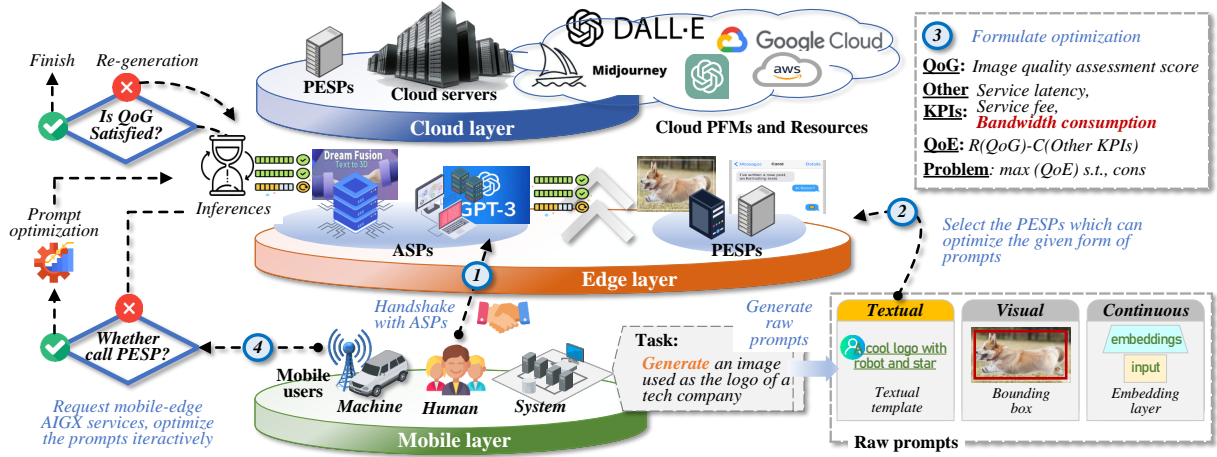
Finish

Re-generation

Is QoG Satisfied?

PESPs

Cloud servers

DALL·E

Google Cloud

Midjourney

aws

Cloud layer

Cloud PFMs and Resources

3 Formulate optimization

QoG: Image quality assessment score

Other KPIs: Service latency, Service fee, Bandwidth consumption

QoE: R(QoG)-C(Other KPIs)

Problem: max (QoE) s.t., cons

Dream Fusion Text to 3D

GPT-3

Inferences

Prompt optimization

ASPs

PESPs

Edge layer

2 Select the PESPs which can optimize the given form of prompts

1

Handshake with ASPs

Generate raw prompts

Whether call PESP?

4

Mobile users

Machine

Human

System

Task: Generate an image used as the logo of a tech company

Textual

a cool logo with robot and star

Textual template

Visual

Bounding box

Continuous

embeddings

input

Embedding layer

Raw prompts

Request mobile-edge AIGX services, optimize the prompts iteractively

Mobile layer